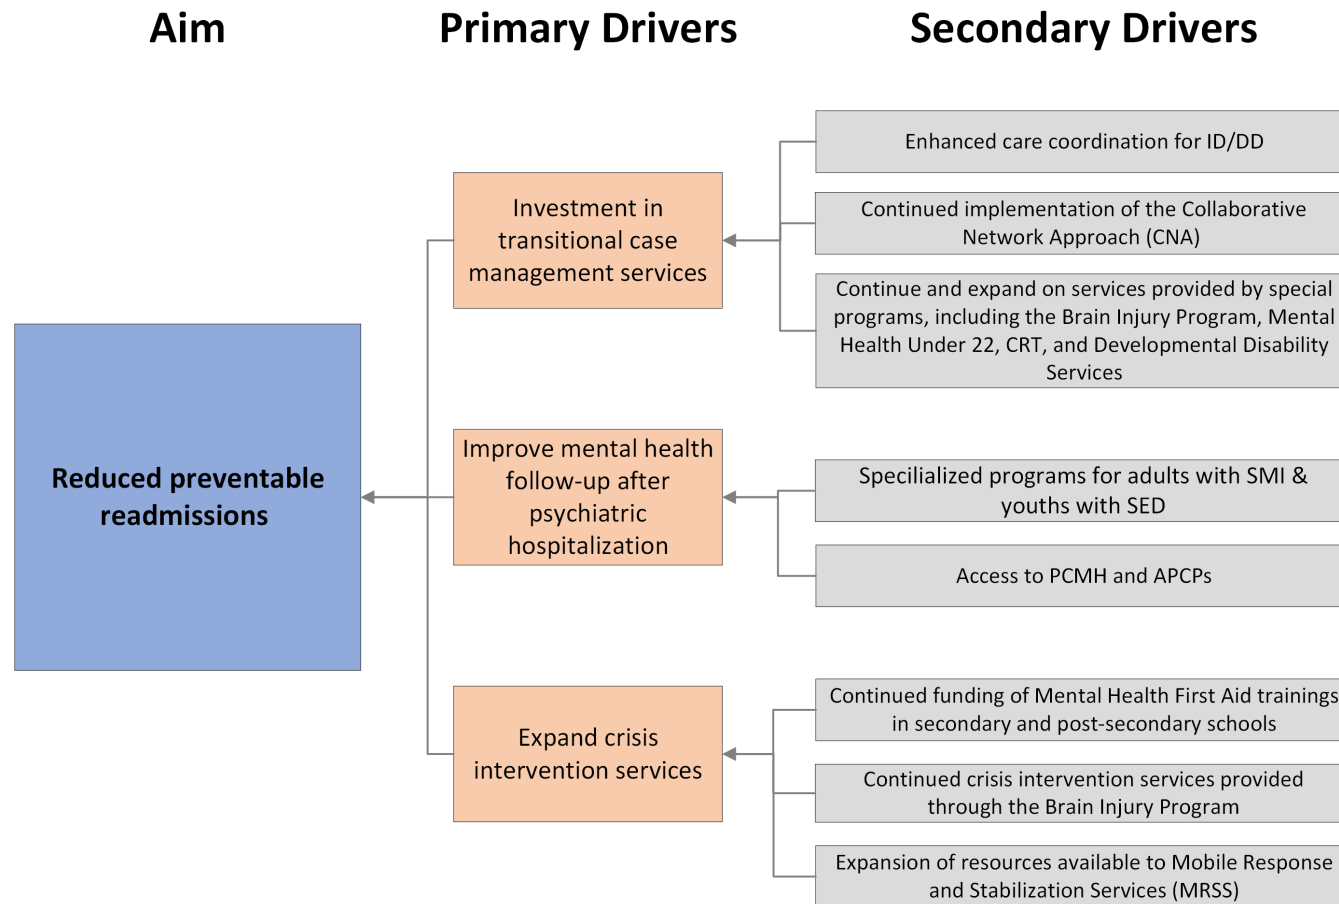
Aim

Primary Drivers

Secondary Drivers

Reduced preventable readmissions

Investment in transitional case management services

Enhanced care coordination for ID/DD

Continued implementation of the Collaborative Network Approach (CNA)

Continue and expand on services provided by special programs, including the Brain Injury Program, Mental Health Under 22, CRT, and Developmental Disability Services

Improve mental health follow-up after psychiatric hospitalization

Specilialized programs for adults with SMI & youths with SED

Access to PCMH and APCPs

Expand crisis intervention services

Continued funding of Mental Health First Aid trainings in secondary and post-secondary schools

Continued crisis intervention services provided through the Brain Injury Program

Expansion of resources available to Mobile Response and Stabilization Services (MRSS)